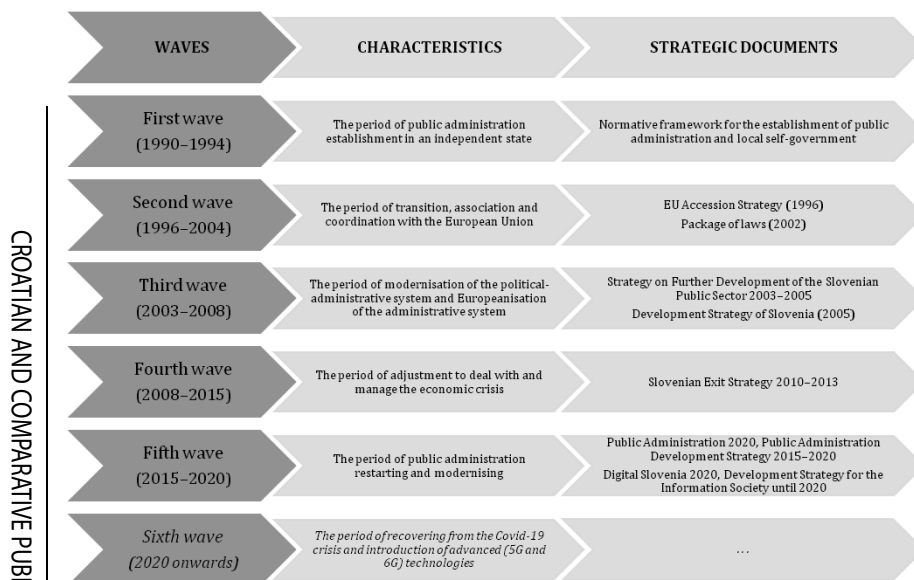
CROATIAN AND COMPARATIVE PUB

| WAVES | CHARACTERISTICS | STRATEGIC DOCUMENTS |
|---|---|---|
| First wave (1990–1994) | The period of public administration establishment in an independent state | Normative framework for the establishment of public administration and local self-government |
| Second wave (1996–2004) | The period of transition, association and coordination with the European Union | EU Accession Strategy (1996) Package of laws (2002) |
| Third wave (2003–2008) | The period of modernisation of the political-administrative system and Europeanisation of the administrative system | Strategy on Further Development of the Slovenian Public Sector 2003–2005 Development Strategy of Slovenia (2005) |
| Fourth wave (2008–2015) | The period of adjustment to deal with and manage the economic crisis | Slovenian Exit Strategy 2010–2013 |
| Fifth wave (2015–2020) | The period of public administration restarting and modernising | Public Administration 2020, Public Administration Development Strategy 2015–2020 Digital Slovenia 2020, Development Strategy for the Information Society until 2020 |
| *Sixth wave (2020 onwards)* | *The period of recovering from the Covid-19 crisis and introduction of advanced (5G and 6G) technologies* | … |